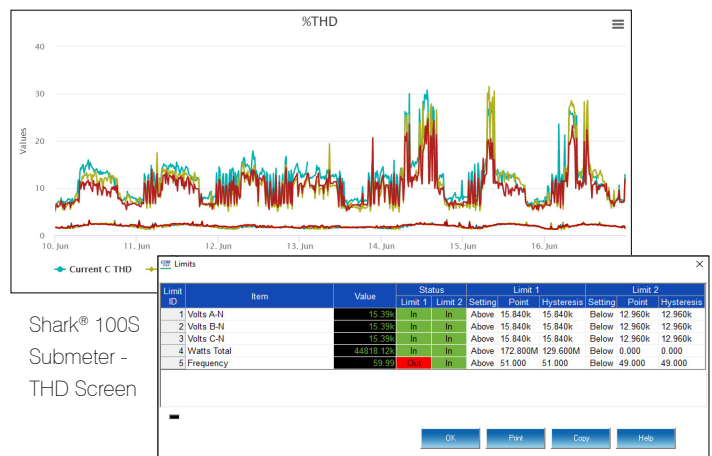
%THD

40
30
20
10
0

Values

10. Jun
11. Jun
12. Jun
13. Jun
14. Jun
15. Jun
16. Jun

Current C THD

Shark® 100S Submeter - THD Screen

Limits

| Limit ID | Item | Value | Status Limit 1 | Status Limit 2 | Limit 1 Setting | Limit 1 Point | Limit 1 Hysteresis | Limit 2 Setting | Limit 2 Point | Limit 2 Hysteresis |
|---|---|---|---|---|---|---|---|---|---|---|
| 1 | Volts A-N | 15.39k | In | In | Above | 15.840k | 15.840k | Below | 12.960k | 12.960k |
| 2 | Volts B-N | 15.39k | In | In | Above | 15.840k | 15.840k | Below | 12.960k | 12.960k |
| 3 | Volts C-N | 15.39k | In | In | Above | 15.840k | 15.840k | Below | 12.960k | 12.960k |
| 4 | Watts Total | 44818.12k | In | In | Above | 172.800M | 129.600M | Below | 0.000 | 0.000 |
| 5 | Frequency | 59.99 | Out | In | Above | 51.000 | 51.000 | Below | 49.000 | 49.000 |

OK
Print
Copy
Help